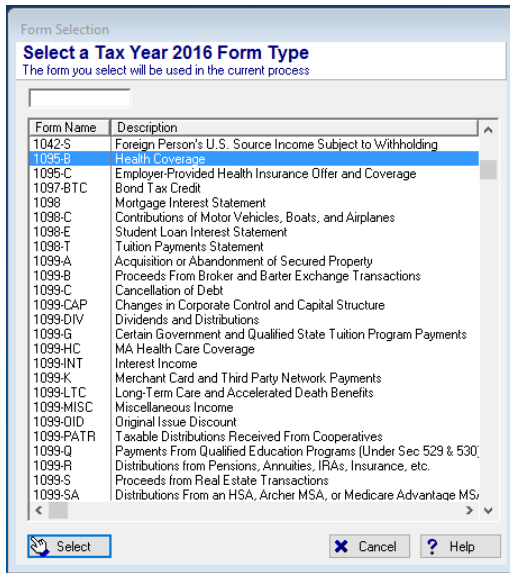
Form Selection

Select a Tax Year 2016 Form Type
The form you select will be used in the current process

| Form Name | Description |
|---|---|
| 1042-S | Foreign Person's U.S. Source Income Subject to Withholding |
| 1095-B | Health Coverage |
| 1095-C | Employer-Provided Health Insurance Offer and Coverage |
| 1097-BTC | Bond Tax Credit |
| 1098 | Mortgage Interest Statement |
| 1098-C | Contributions of Motor Vehicles, Boats, and Airplanes |
| 1098-E | Student Loan Interest Statement |
| 1098-T | Tuition Payments Statement |
| 1099-A | Acquisition or Abandonment of Secured Property |
| 1099-B | Proceeds From Broker and Barter Exchange Transactions |
| 1099-C | Cancellation of Debt |
| 1099-CAP | Changes in Corporate Control and Capital Structure |
| 1099-DIV | Dividends and Distributions |
| 1099-G | Certain Government and Qualified State Tuition Program Payments |
| 1099-HC | MA Health Care Coverage |
| 1099-INT | Interest Income |
| 1099-K | Merchant Card and Third Party Network Payments |
| 1099-LTC | Long-Term Care and Accelerated Death Benefits |
| 1099-MISC | Miscellaneous Income |
| 1099-OID | Original Issue Discount |
| 1099-PATR | Taxable Distributions Received From Cooperatives |
| 1099-Q | Payments From Qualified Education Programs (Under Sec 529 & 530 |
| 1099-R | Distributions from Pensions, Annuities, IRAs, Insurance, etc. |
| 1099-S | Proceeds from Real Estate Transactions |
| 1099-SA | Distributions From an HSA, Archer MSA, or Medicare Advantage MS |

Select
Cancel
Help